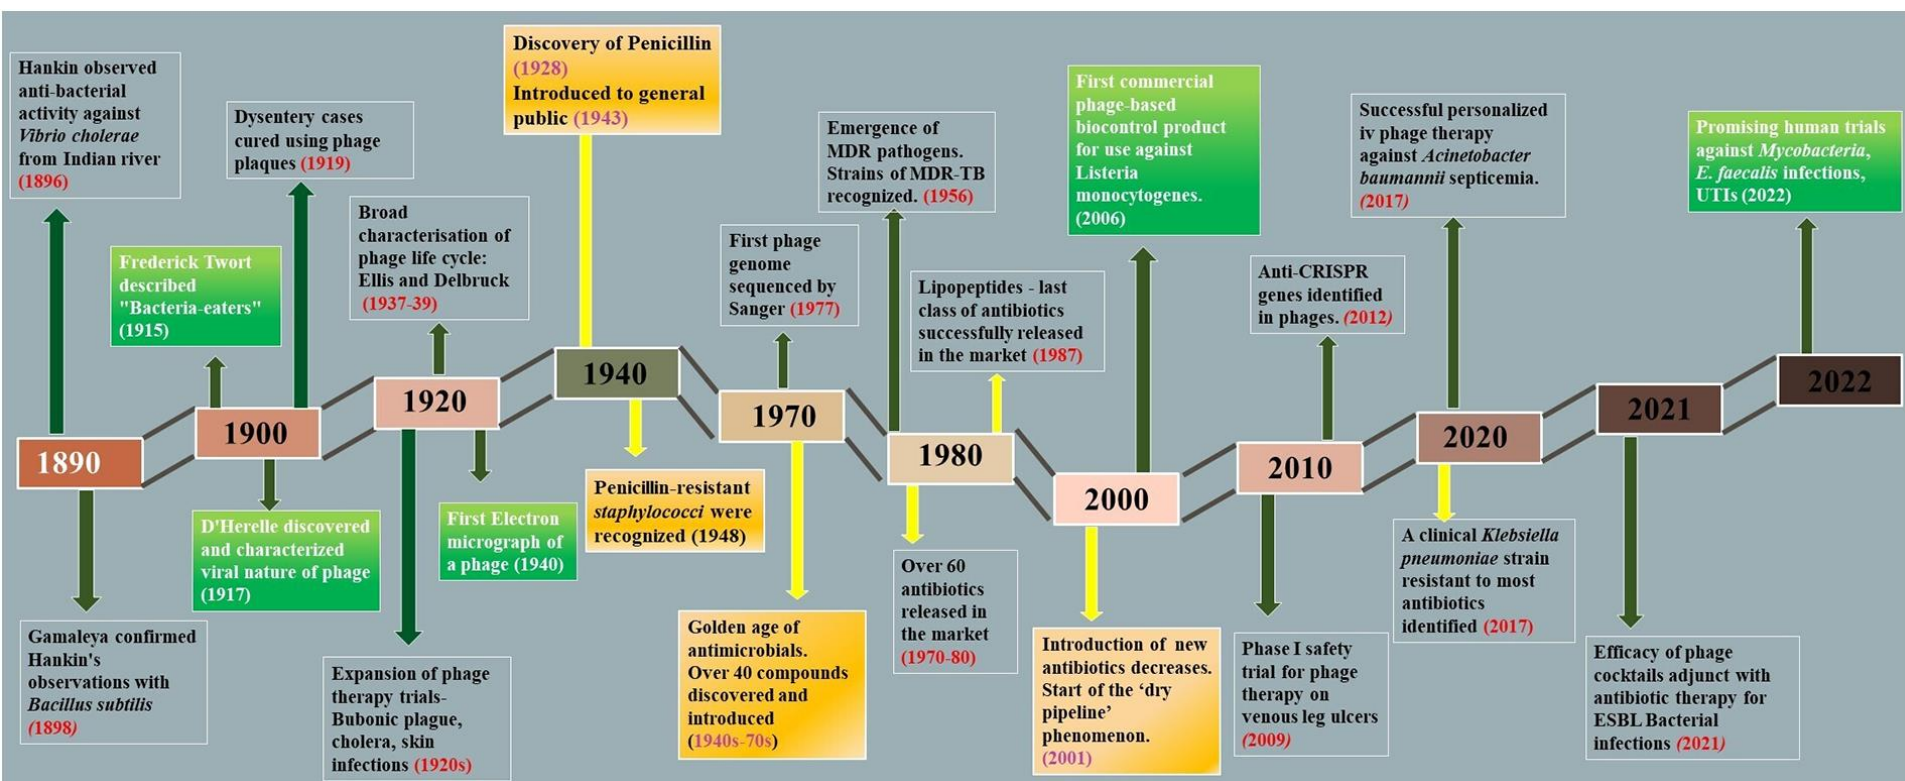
Hankin observed anti-bacterial activity against *Vibrio cholerae* from Indian river (1896)

Frederick Twort described "Bacteria-eaters" (1915)

Dysentery cases cured using phage plaques (1919)

Broad characterisation of phage life cycle: Ellis and Delbruck (1937-39)

Discovery of Penicillin (1928)
Introduced to general public (1943)

First phage genome sequenced by Sanger (1977)

Emergence of MDR pathogens. Strains of MDR-TB recognized. (1956)

Lipopeptides - last class of antibiotics successfully released in the market (1987)

First commercial phage-based biocontrol product for use against Listeria monocytogenes. (2006)

Anti-CRISPR genes identified in phages. (2012)

Successful personalized iv phage therapy against *Acinetobacter baumannii* septicemia. (2017)

Promising human trials against *Mycobacteria*, *E. faecalis* infections, UTIs (2022)

1890

1900

1920

1940

1970

1980

2000

2010

2020

2021

2022

Gamaleya confirmed Hankin's observations with *Bacillus subtilis* (1898)

D'Herelle discovered and characterized viral nature of phage (1917)

Expansion of phage therapy trials- Bubonic plague, cholera, skin infections (1920s)

First Electron micrograph of a phage (1940)

Penicillin-resistant *staphylococci* were recognized (1948)

Golden age of antimicrobials. Over 40 compounds discovered and introduced (1940s-70s)

Over 60 antibiotics released in the market (1970-80)

Introduction of new antibiotics decreases. Start of the 'dry pipeline' phenomenon. (2001)

Phase I safety trial for phage therapy on venous leg ulcers (2009)

A clinical *Klebsiella pneumoniae* strain resistant to most antibiotics identified (2017)

Efficacy of phage cocktails adjunct with antibiotic therapy for ESBL Bacterial infections (2021)